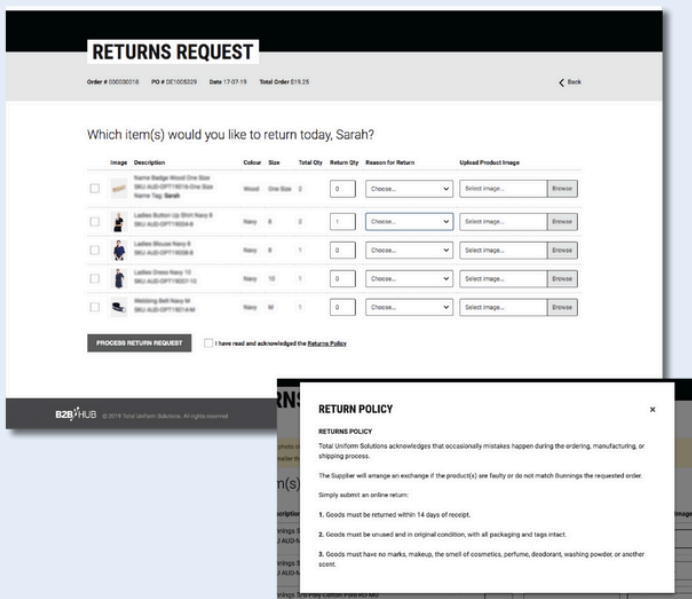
RETURNS REQUEST

Order # 000000018 PO # DE1005329 Date 17-07-19 Total Order £19.25

Back

Which item(s) would you like to return today, Sarah?

| | Image | Description | Colour | Size | Total Qty | Return Qty | Reason for Return | Upload Product Image |
|---|---|---|---|---|---|---|---|---|
| | | Name Badge Wood One Size SKU AUD-OPT10016-One Size Name Tag: Sarah | Wood | One Size | 2 | 0 | Choose... | Select image... Browse |
| | | Ladies Button Up Shirt Navy 8 SKU AUD-OPT10034-8 | Navy | 8 | 2 | 1 | Choose... | Select image... Browse |
| | | Ladies Blouse Navy 8 SKU AUD-OPT10038-8 | Navy | 8 | 1 | 0 | Choose... | Select image... Browse |
| | | Ladies Dress Navy 10 SKU AUD-OPT10037-10 | Navy | 10 | 1 | 0 | Choose... | Select image... Browse |
| | | Webbing Belt Navy M SKU AUD-OPT10014-M | Navy | M | 1 | 0 | Choose... | Select image... Browse |

PROCESS RETURN REQUEST

I have read and acknowledged the Returns Policy

B2B HUB © 2019 Total Uniform Solutions. All rights reserved.

RETURN POLICY

×

RETURNS POLICY

Total Uniform Solutions acknowledges that occasionally mistakes happen during the ordering, manufacturing, or shipping process.

The Supplier will arrange an exchange if the product(s) are faulty or do not match Bunnings the requested order.

Simply submit an online return:

1. Goods must be returned within 14 days of receipt.

2. Goods must be unused and in original condition, with all packaging and tags intact.

3. Goods must have no marks, makeup, the smell of cosmetics, perfume, deodorant, washing powder, or another scent.